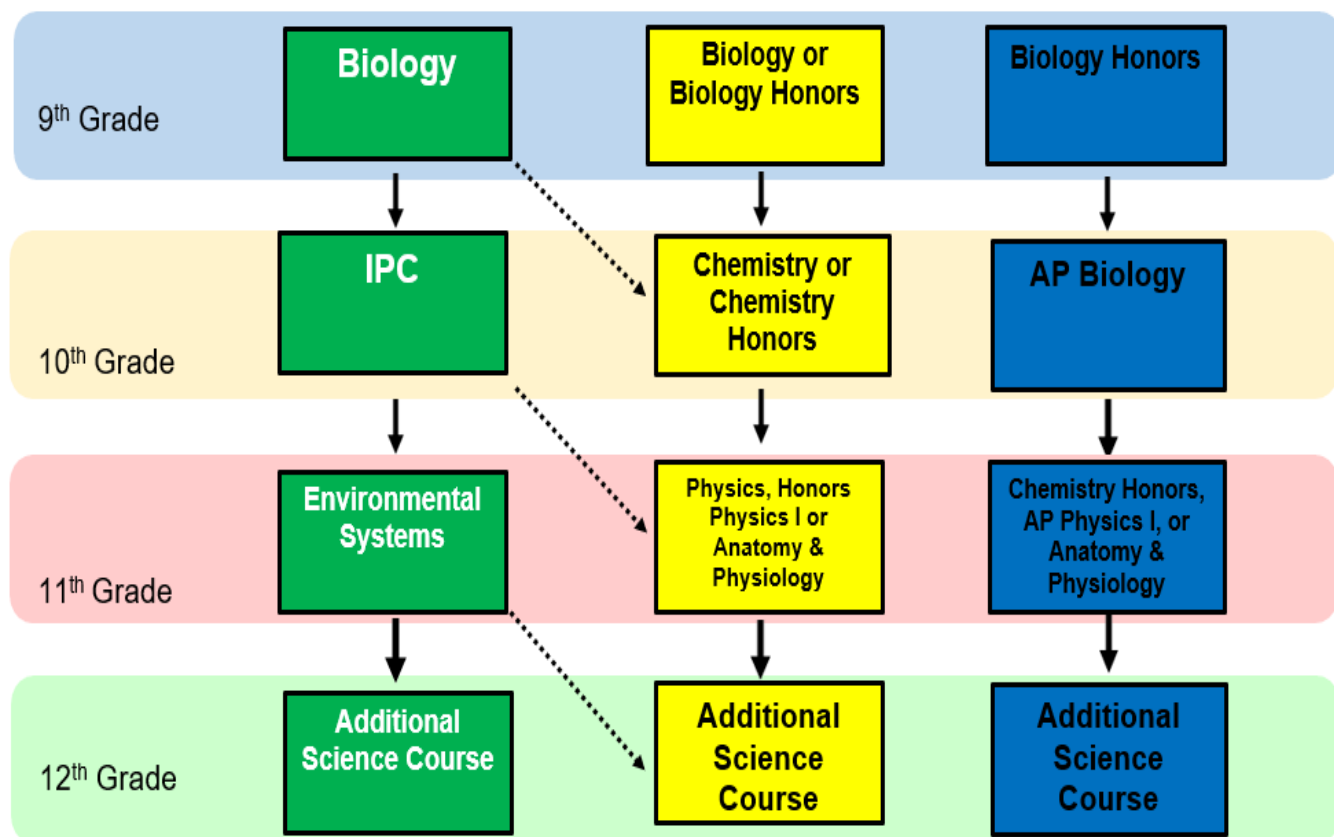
9$^{th}$ Grade

Biology

Biology or Biology Honors

Biology Honors

10$^{th}$ Grade

IPC

Chemistry or Chemistry Honors

AP Biology

11$^{th}$ Grade

Environmental Systems

Physics, Honors Physics I or Anatomy & Physiology

Chemistry Honors, AP Physics I, or Anatomy & Physiology

12$^{th}$ Grade

Additional Science Course

Additional Science Course

Additional Science Course